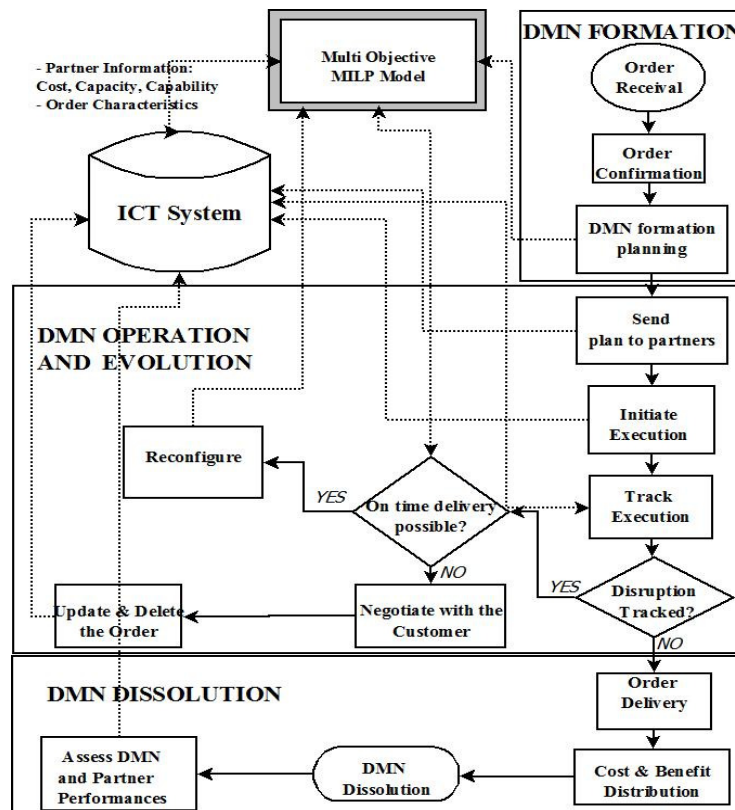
- Partner Information:
Cost, Capacity, Capability
- Order Characteristics

Multi Objective
MILP Model

DMN FORMATION

Order
Receival

Order
Confirmation

ICT System

DMN formation
planning

DMN OPERATION
AND EVOLUTION

Send
plan to partners

Initiate
Execution

Reconfigure

YES

On time delivery
possible?

Track
Execution

NO

YES

Update & Delete
the Order

Negotiate with the
Customer

Disruption
Tracked?

NO

DMN DISSOLUTION

Order
Delivery

Assess DMN
and Partner
Performances

DMN
Dissolution

Cost & Benefit
Distribution